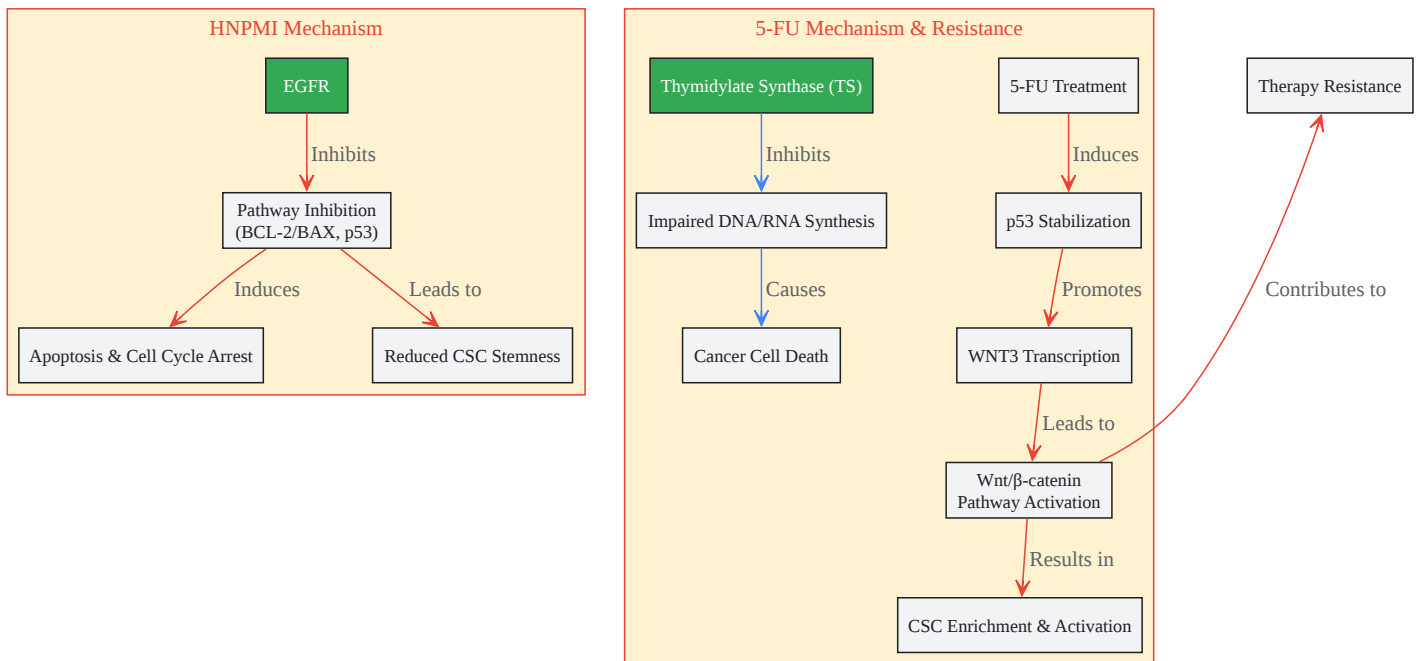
HNPMI Mechanism

EGFR

Inhibits

Pathway Inhibition (BCL-2/BAX, p53)

Induces

Leads to

Apoptosis & Cell Cycle Arrest

Reduced CSC Stemness

5-FU Mechanism & Resistance

Thymidylate Synthase (TS)

Inhibits

Impaired DNA/RNA Synthesis

Causes

Cancer Cell Death

5-FU Treatment

Induces

p53 Stabilization

Promotes

WNT3 Transcription

Leads to

Wnt/β-catenin Pathway Activation

Results in

CSC Enrichment & Activation

Therapy Resistance

Contributes to